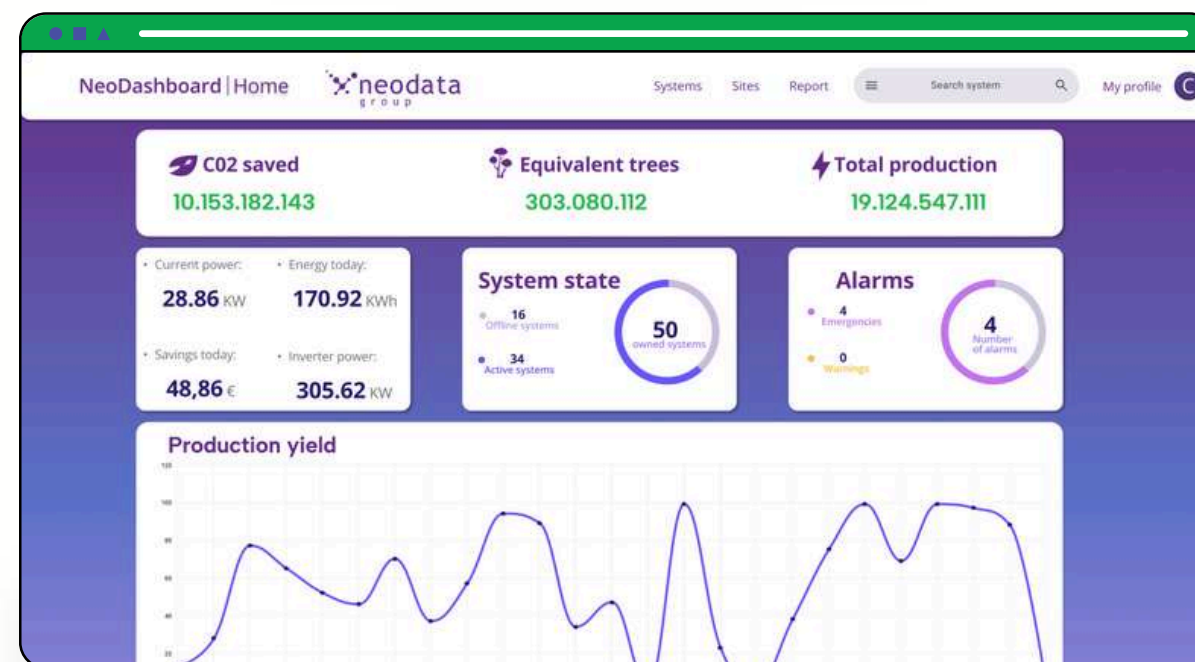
NeoDashboard | Home

neodata group

Systems Sites Report Search system My profile

C02 saved
10.153.182.143

Equivalent trees
303.080.112

Total production
19.124.547.111

Current power:
28.86 KW

Energy today:
170.92 KWh

Savings today:
48,86 €

Inverter power:
305.62 KW

System state
16
Offline systems
34
Active systems
50
owned systems

Alarms
4
Emergencies
0
Warnings
4
Number of alarms

Production yield
120
100
80
60
40
20